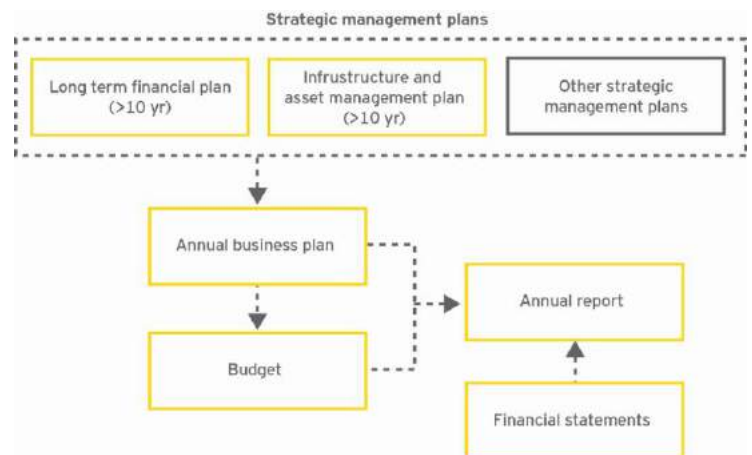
Strategic management plans

Long term financial plan (>10 yr)

Infrustructure and asset management plan (>10 yr)

Other strategic management plans

Annual business plan

Budget

Annual report

Financial statements